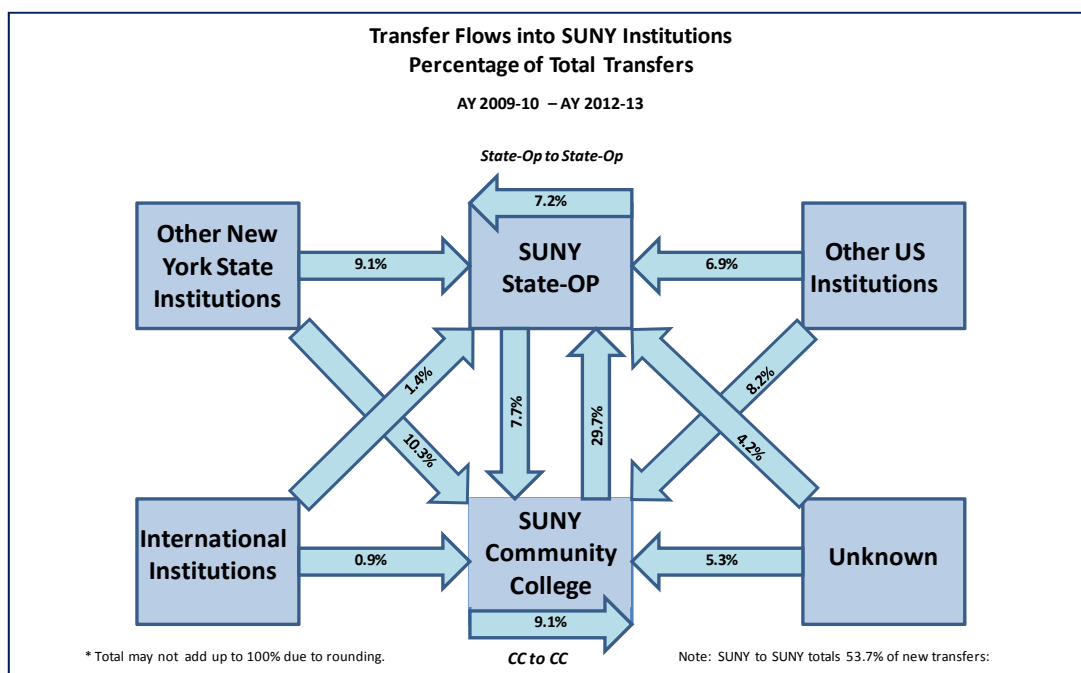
Transfer Flows into SUNY Institutions
Percentage of Total Transfers

AY 2009-10 – AY 2012-13

State-Op to State-Op

7.2%

Other New York State Institutions

9.1%

SUNY State-OP

6.9%

Other US Institutions

1.4%

10.3%

7.7%

29.7%

8.2%

4.2%

International Institutions

0.9%

SUNY Community College

5.3%

Unknown

9.1%

* Total may not add up to 100% due to rounding.

CC to CC

Note: SUNY to SUNY totals 53.7% of new transfers: